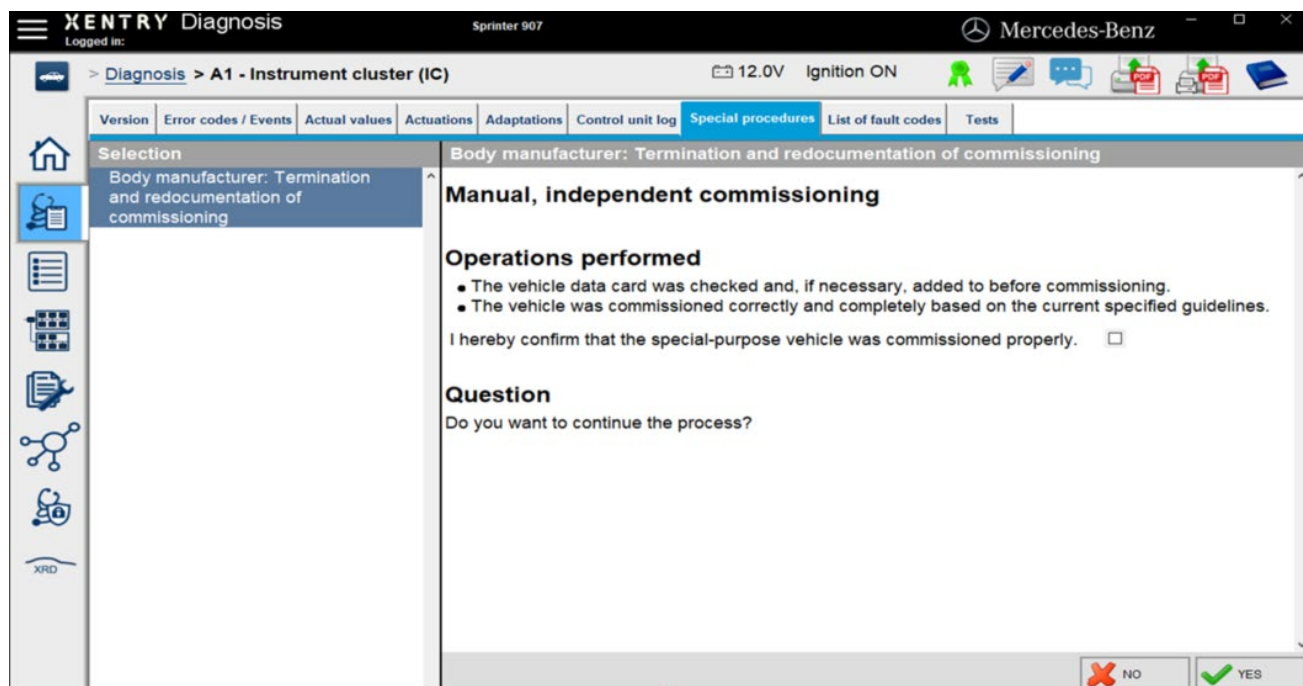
XENTRY Diagnosis
Logged in:
Sprinter 907
Mercedes-Benz

> Diagnosis > A1 - Instrument cluster (IC)
12.0V Ignition ON

Version | Error codes / Events | Actual values | Actuations | Adaptations | Control unit log | Special procedures | List of fault codes | Tests

Selection
Body manufacturer: Termination and redocumentation of commissioning

Body manufacturer: Termination and redocumentation of commissioning

Manual, independent commissioning

Operations performed
• The vehicle data card was checked and, if necessary, added to before commissioning.
• The vehicle was commissioned correctly and completely based on the current specified guidelines.

I hereby confirm that the special-purpose vehicle was commissioned properly.

Question
Do you want to continue the process?

XRD

NO
YES